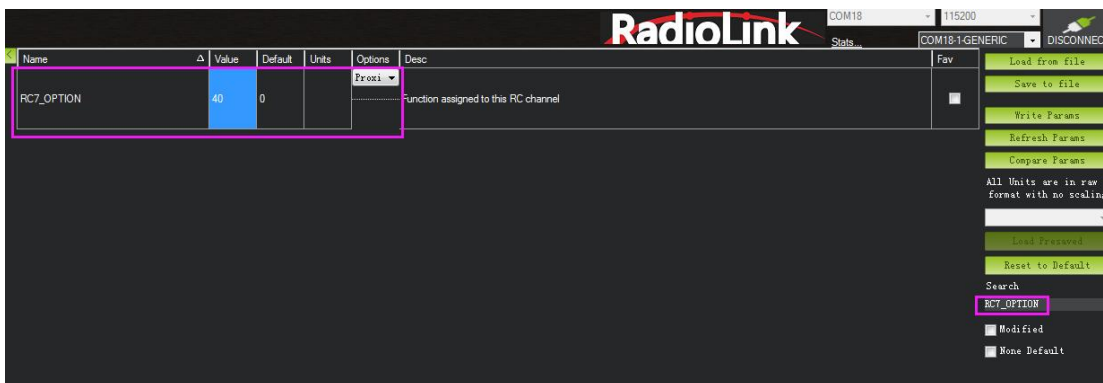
RadioLink
COM18
115200
Stats...
COM18-1-GENERIC
DISCONNEC

| Name | Value | Default | Units | Options | Desc | Fav |
|---|---|---|---|---|---|---|
| RC7_OPTION | 40 | 0 | | Proxi | Function assigned to this RC channel | |

Load from file
Save to file
Write Params
Refresh Params
Compare Params
All Units are in raw format with no scaling
Load Presaved
Reset to Default
Search
RC7_OPTION
Modified
None Default